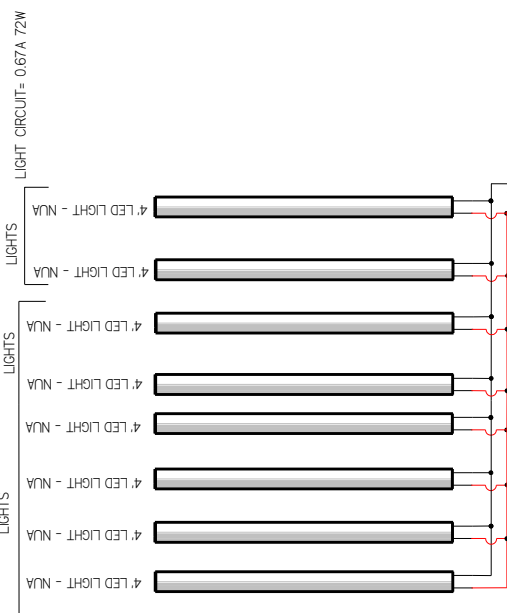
LIGHT CIRCUIT= 0.67A 72W

LIGHTS

4' LED LIGHT - NUA

4' LED LIGHT - NUA

LIGHTS

4' LED LIGHT - NUA

4' LED LIGHT - NUA

4' LED LIGHT - NUA

LIGHTS

4' LED LIGHT - NUA

4' LED LIGHT - NUA

4' LED LIGHT - NUA